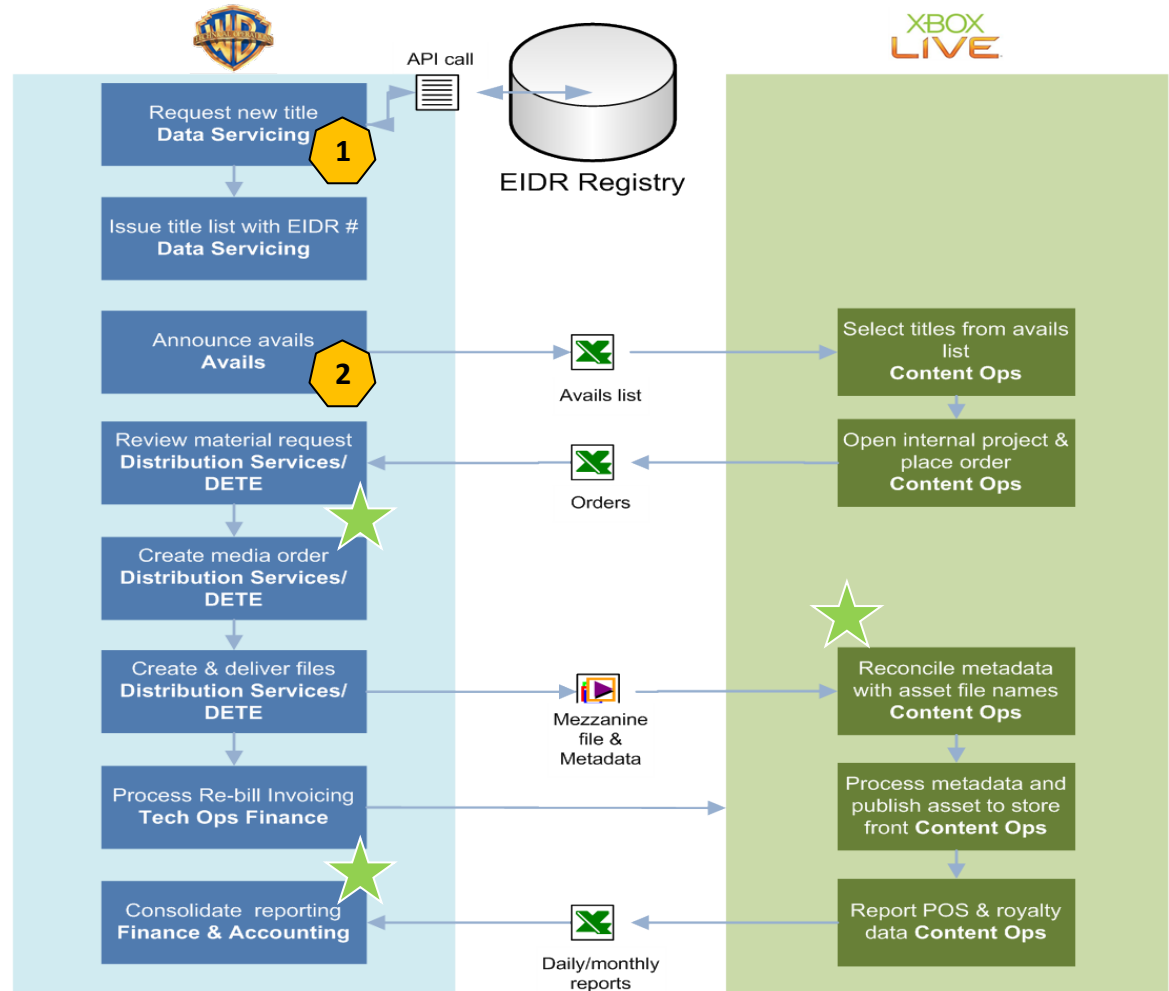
XBOX LIVE

API call

EIDR Registry

Request new title
Data Servicing

1

Issue title list with EIDR #
Data Servicing

Announce avails
Avails

2

Avails list

Select titles from avails list
Content Ops

Review material request
Distribution Services/ DETE

Orders

Open internal project & place order
Content Ops

Create media order
Distribution Services/ DETE

Create & deliver files
Distribution Services/ DETE

Mezzanine file & Metadata

Reconcile metadata with asset file names
Content Ops

Process Re-bill Invoicing
Tech Ops Finance

Process metadata and publish asset to store front Content Ops

Consolidate reporting
Finance & Accounting

Daily/monthly reports

Report POS & royalty data Content Ops